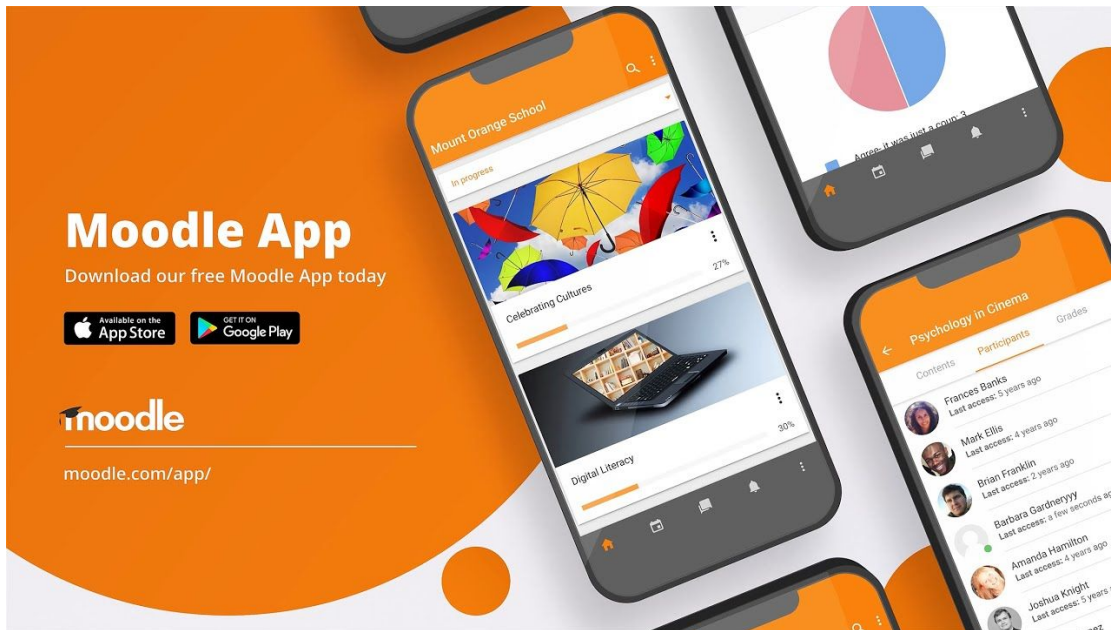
Moodle App

Download our free Moodle App today

Available on the App Store

GET IT ON Google Play

moodle

moodle.com/app/

Mount Orange School

In progress

Celebrating Cultures

27%

Digital Literacy

30%

Agree: it was just a coup 3

Psychology in Cinema

Contents

Participants

Grades

Frances Banks
Last access: 5 years ago

Mark Ellis
Last access: 4 years ago

Brian Franklin
Last access: 2 years ago

Barbara Gardneryyy
Last access: a few seconds ago

Amanda Hamilton
Last access: 4 years ago

Joshua Knight
Last access: 2 years ago